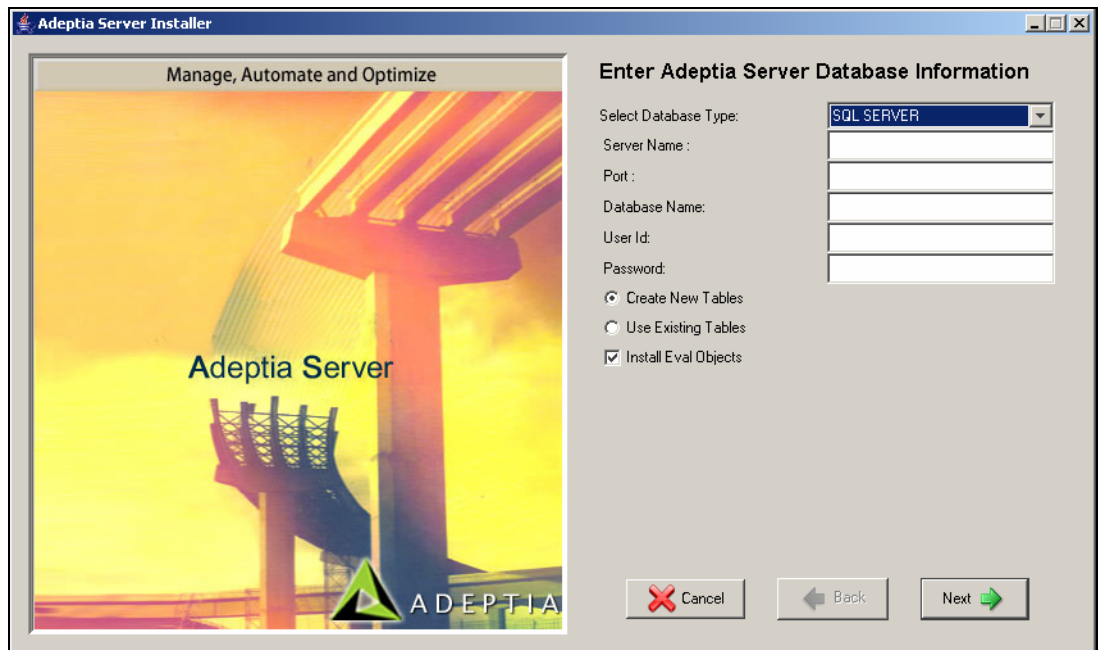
Adeptia Server Installer

Manage, Automate and Optimize

Adeptia Server

ADEPTIA

Enter Adeptia Server Database Information

Select Database Type: SQL SERVER

Server Name :

Port :

Database Name:

User Id:

Password:

Create New Tables

Use Existing Tables

Install Eval Objects

Cancel

Back

Next